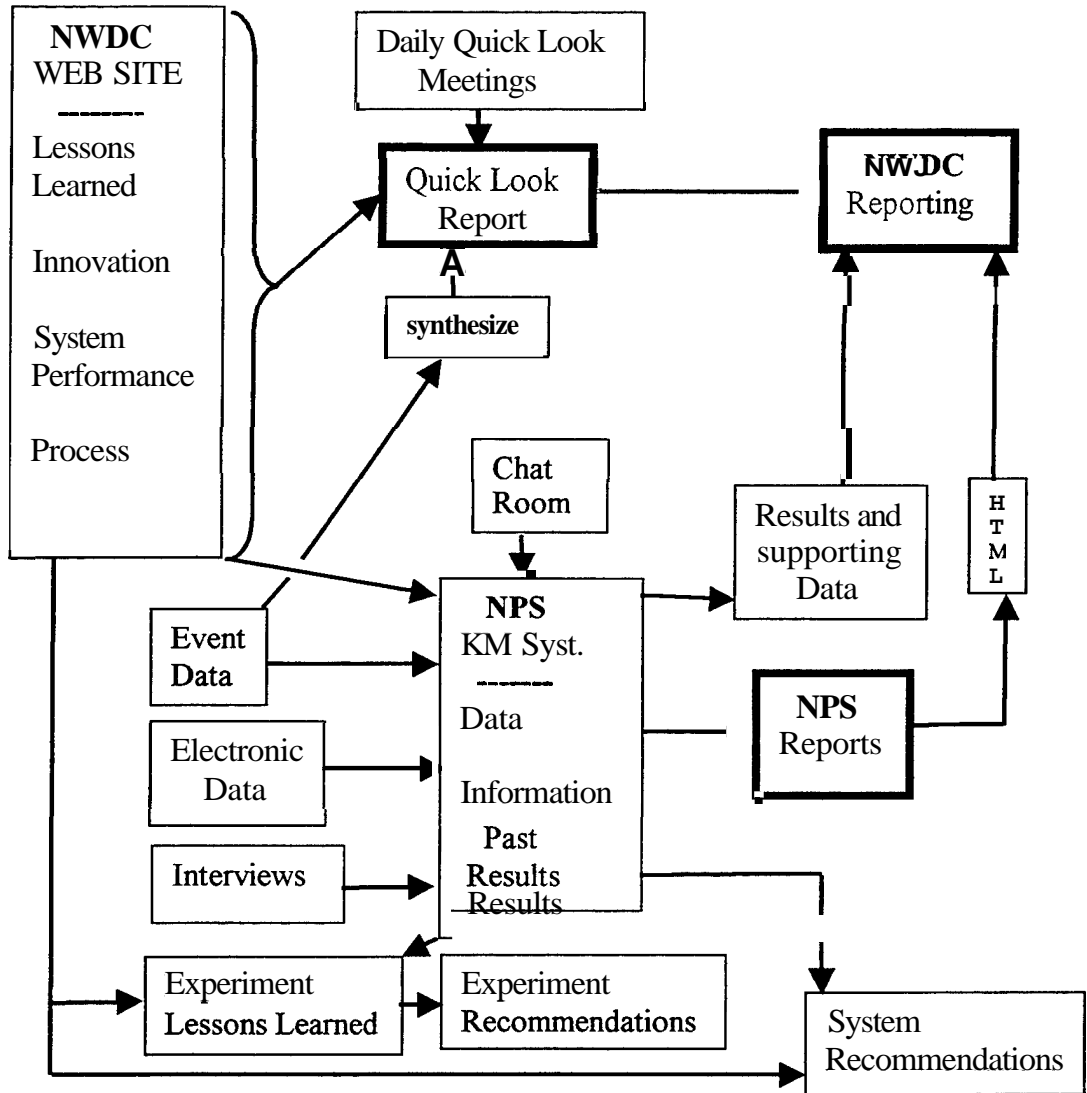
NWDC
WEB SITE
--------
Lessons Learned

Innovation

System Performance

Process

Daily Quick Look Meetings

Quick Look Report

A

synthesize

NWDC Reporting

Chat Room

Results and supporting Data

H T M L

Event Data

NPS
KM Syst.
-------
Data

Information

Past Results
Results

Electronic Data

Interviews

NPS Reports

Experiment Lessons Learned

Experiment Recommendations

System Recommendations